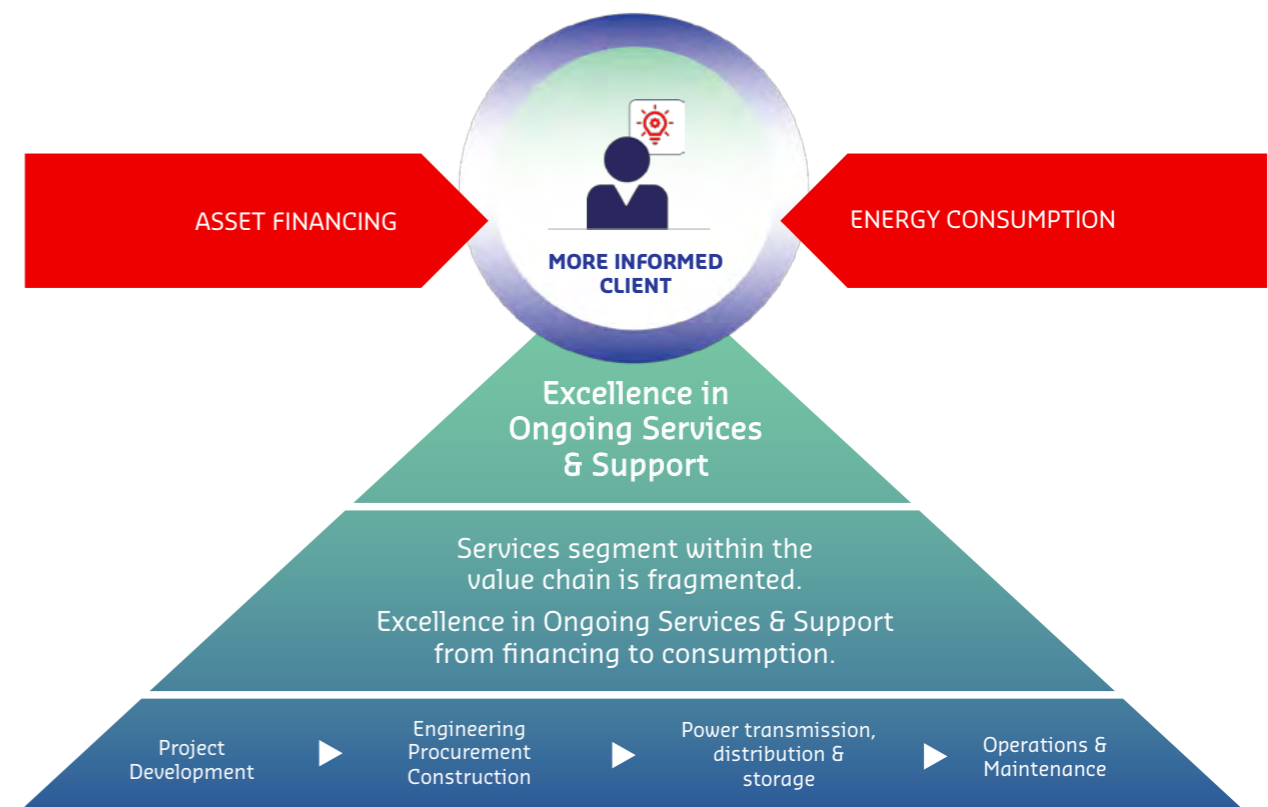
ASSET FINANCING

MORE INFORMED CLIENT

ENERGY CONSUMPTION

Excellence in Ongoing Services & Support

Services segment within the value chain is fragmented.

Excellence in Ongoing Services & Support from financing to consumption.

Project Development

Engineering Procurement Construction

Power transmission, distribution & storage

Operations & Maintenance